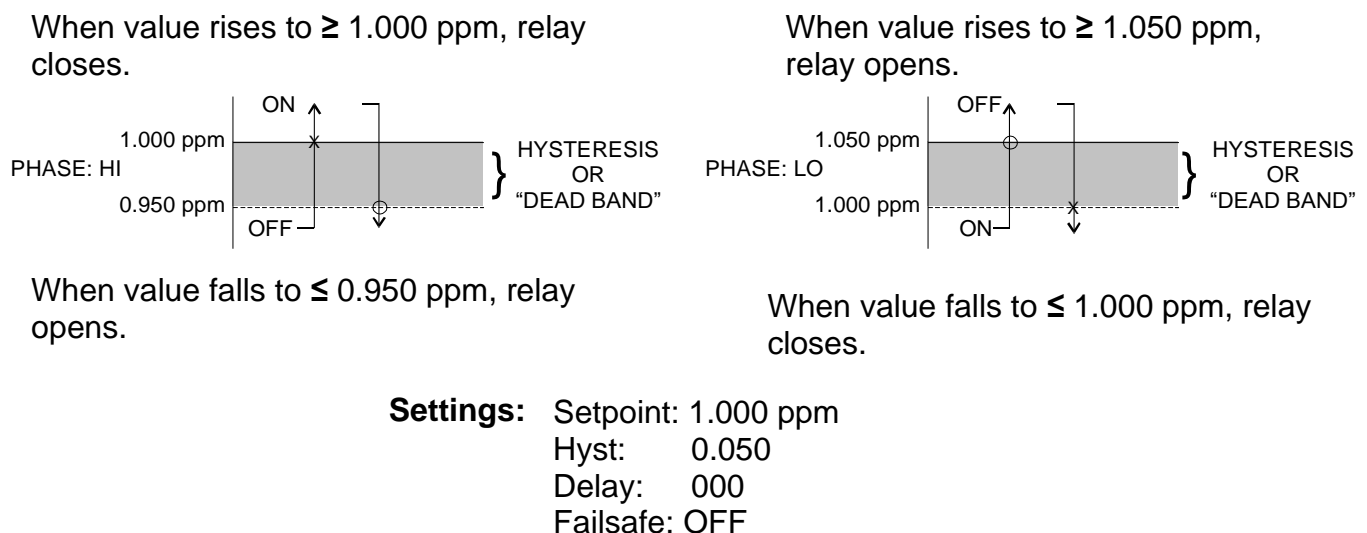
When value rises to ≥ 1.000 ppm, relay closes.

ON

1.000 ppm

PHASE: HI

HYSTERESIS OR "DEAD BAND"

0.950 ppm

OFF

When value falls to ≤ 0.950 ppm, relay opens.

When value rises to ≥ 1.050 ppm, relay opens.

OFF

1.050 ppm

PHASE: LO

HYSTERESIS OR "DEAD BAND"

1.000 ppm

ON

When value falls to ≤ 1.000 ppm, relay closes.

Settings: Setpoint: 1.000 ppm
Hyst: 0.050
Delay: 000
Failsafe: OFF